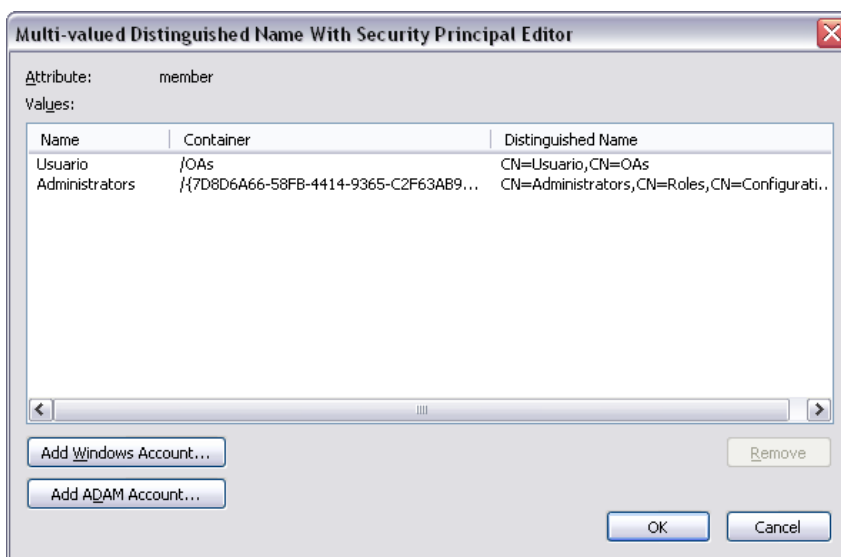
Multi-valued Distinguished Name With Security Principal Editor

Attribute: member

Values:

| Name | Container | Distinguished Name |
|---|---|---|
| Usuario | /OAs | CN=Usuario,CN=OAs |
| Administrators | /{7D8D6A66-58FB-4414-9365-C2F63AB9... | CN=Administrators,CN=Roles,CN=Configurati... |

Add Windows Account...

Remove

Add ADAM Account...

OK

Cancel